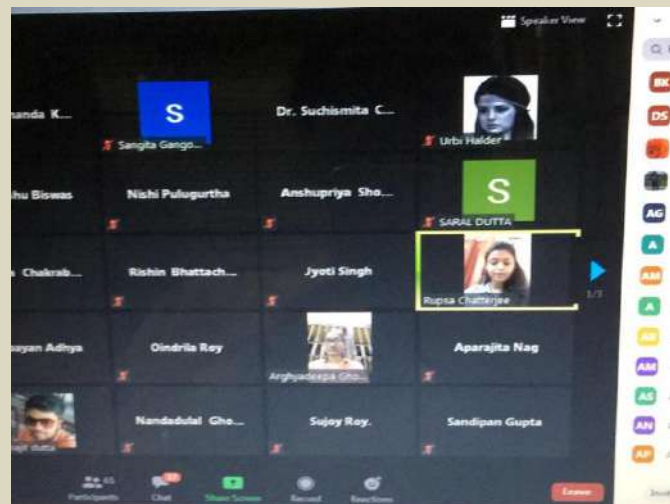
Speaker View

anda K...
S
Sangita Gango...
Dr. Suchismita C...
Urbi Halder

hu Biswas
Nishi Pulugurtha
Anshupriya Sho...
S
SARAL DUTTA

Chakrab...
Rishin Bhattach...
Jyoti Singh
Rupsa Chatterjee
1/7

ayan Adhya
Oindrila Roy
Arghyadeepa Gho...
Aparajita Nag

ajit dutta
Nandadulal Gho...
Sujoy Roy.
Sandipan Gupta

45
Participants
Chat
Share Screen
Record
Reactions
Leave

BK
DS
AG
A
AM
A
AM
AS
AN
AP